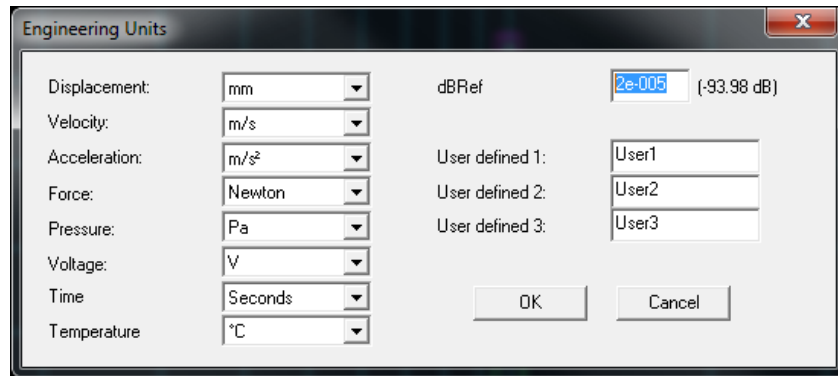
Engineering Units

Displacement: mm
Velocity: m/s
Acceleration: m/s²
Force: Newton
Pressure: Pa
Voltage: V
Time Seconds
Temperature °C

dBRef 2e-005 (-93.98 dB)

User defined 1: User1
User defined 2: User2
User defined 3: User3

OK Cancel